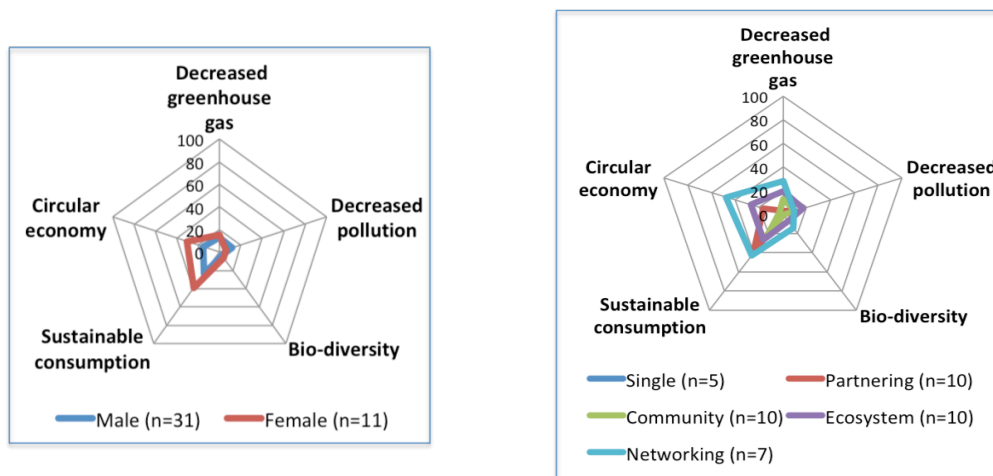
Decreased greenhouse gas

100
80
60
40
20
0

Decreased pollution

Bio-diversity

Sustainable consumption

Circular economy

Male (n=31)
Female (n=11)

Decreased greenhouse gas

100
80
60
40
20
0

Decreased pollution

Bio-diversity

Sustainable consumption

Circular economy

Single (n=5)
Partnering (n=10)
Community (n=10)
Ecosystem (n=10)
Networking (n=7)